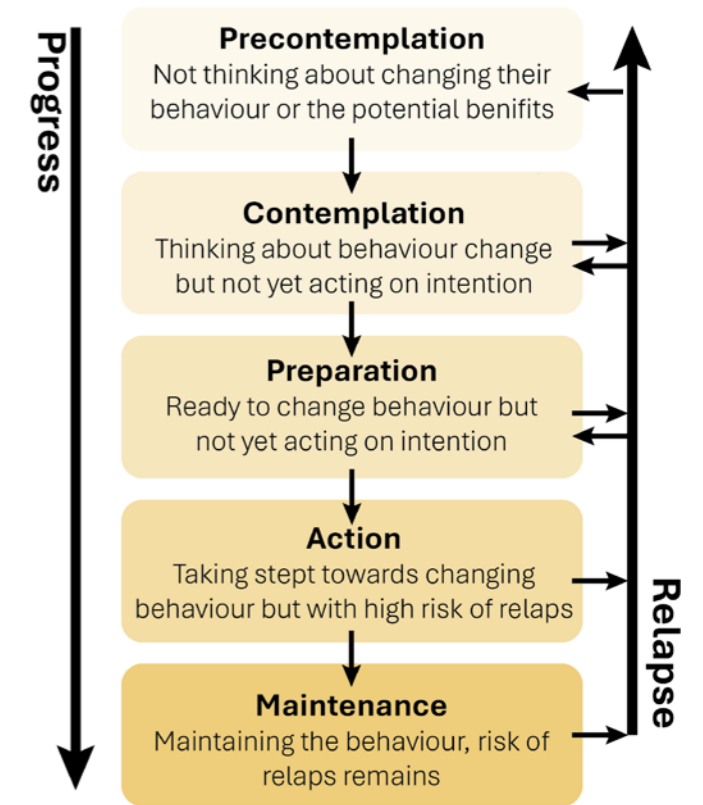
Progress

Precontemplation
Not thinking about changing their behaviour or the potential benifits

Contemplation
Thinking about behaviour change but not yet acting on intention

Preparation
Ready to change behaviour but not yet acting on intention

Action
Taking stept towards changing behaviour but with high risk of relaps

Maintenance
Maintaining the behaviour, risk of relaps remains

Relapse